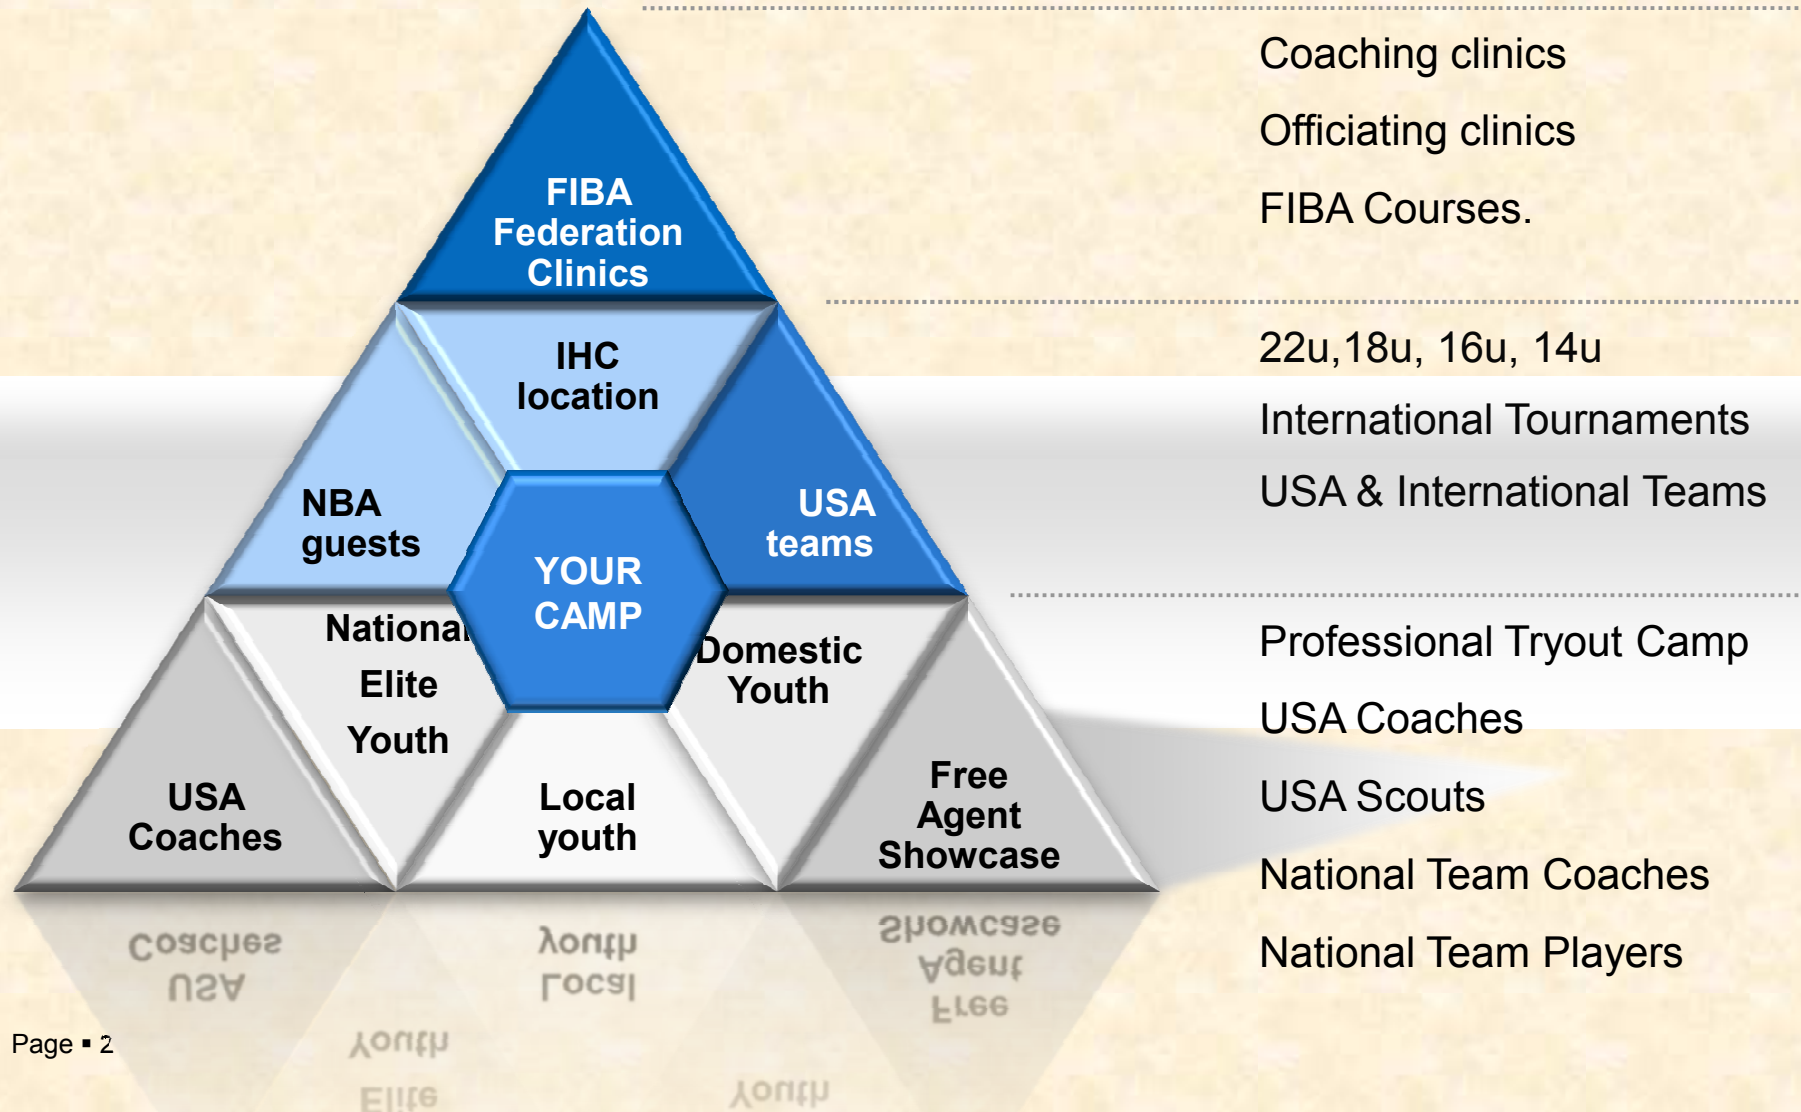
FIBA Federation Clinics

IHC location

NBA guests

YOUR CAMP

USA teams

National Elite Youth

Domestic Youth

USA Coaches

Local youth

Free Agent Showcase

Coaching clinics

Officiating clinics

FIBA Courses.

22u,18u, 16u, 14u

International Tournaments

USA & International Teams

Professional Tryout Camp

USA Coaches

USA Scouts

National Team Coaches

National Team Players

Page ▪ 2